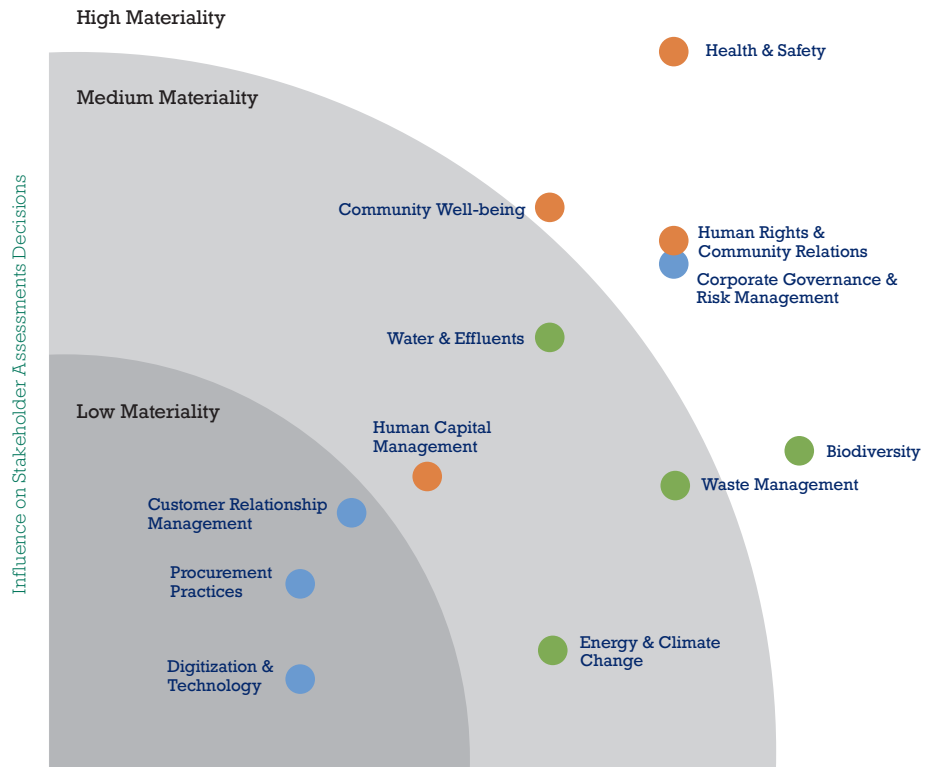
High Materiality

Health & Safety

Medium Materiality

Influence on Stakeholder Assessments Decisions

Community Well-being

Human Rights & Community Relations

Corporate Governance & Risk Management

Water & Effluents

Low Materiality

Human Capital Management

Biodiversity

Waste Management

Customer Relationship Management

Procurement Practices

Energy & Climate Change

Digitization & Technology